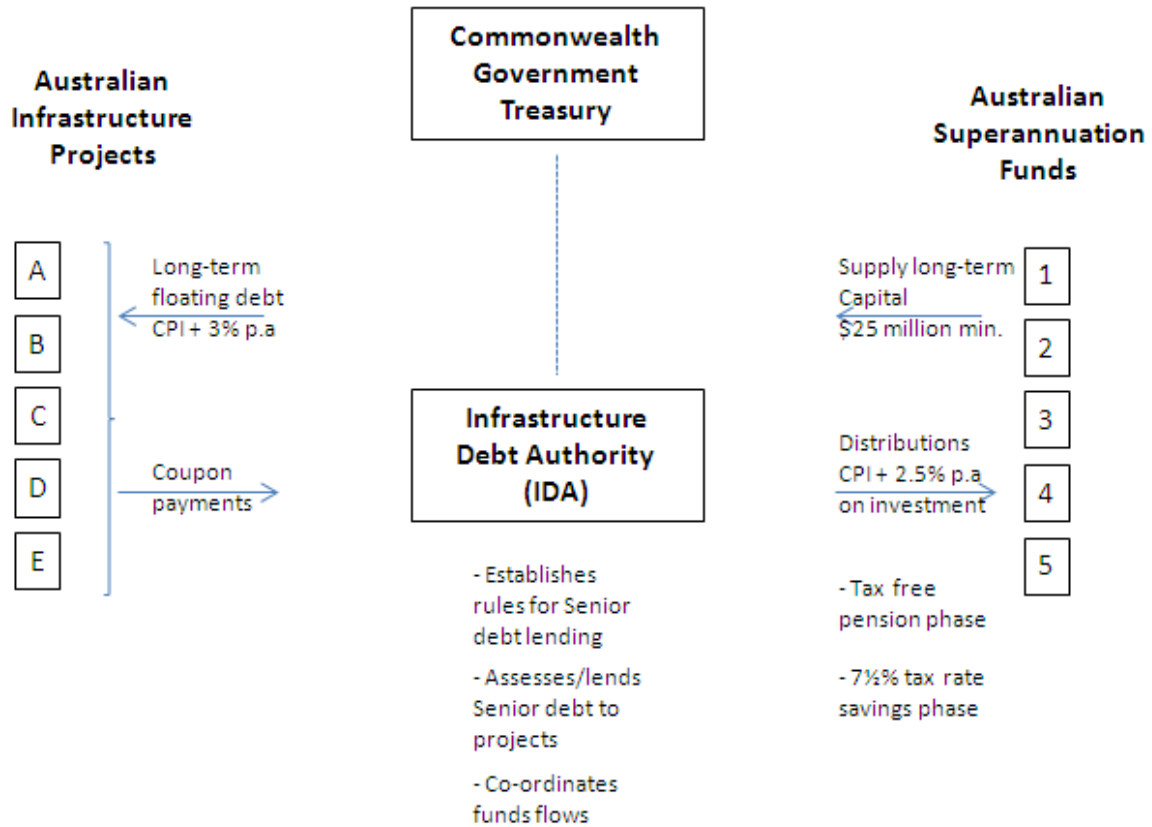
Commonwealth Government Treasury

Australian Infrastructure Projects

Australian Superannuation Funds

A

B

C

D

E

Long-term floating debt CPI + 3% p.a

Coupon payments

Infrastructure Debt Authority (IDA)

- Establishes rules for Senior debt lending

- Assesses/lends Senior debt to projects

- Co-ordinates funds flows

Supply long-term Capital $25 million min.

Distributions CPI + 2.5% p.a on investment

1

2

3

4

5

- Tax free pension phase

- 7½% tax rate savings phase